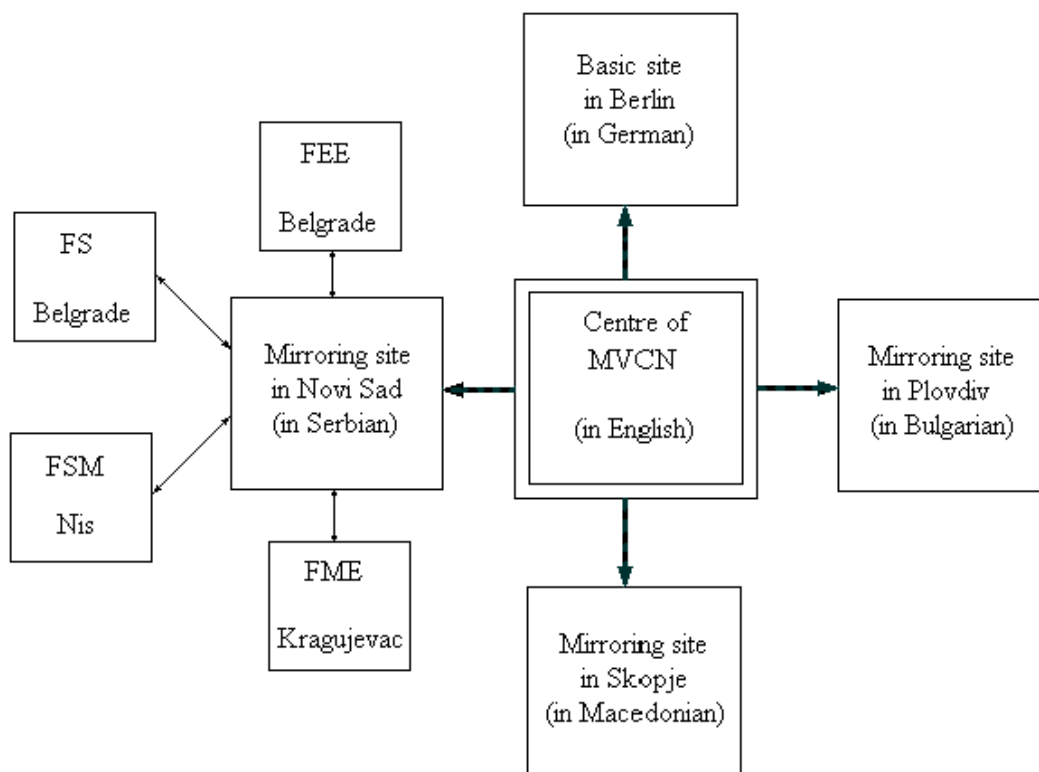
Basic site in Berlin (in German)

FEE Belgrade

FS Belgrade

Mirroring site in Novi Sad (in Serbian)

Centre of MVCN (in English)

Mirroring site in Plovdiv (in Bulgarian)

FSM Nis

FME Kragujevac

Mirroring site in Skopje (in Macedonian)